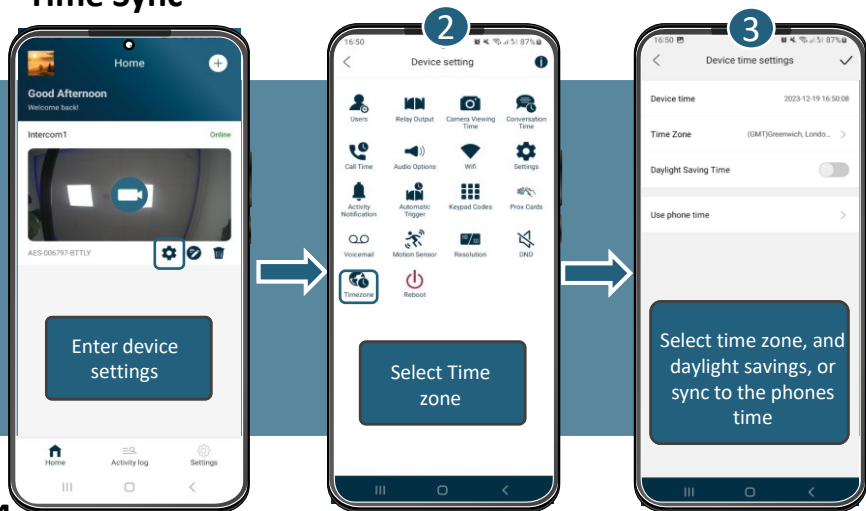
Time Sync

Home

Good Afternoon
Welcome back!

Intercom1
Online

AES-006797-BTTLY

Enter device settings

Home
Activity log
Settings

2

16:50
87%

Device setting

Users
Relay Output
Camera Viewing Time
Conversation Time
Call Time
Audio Options
Wifi
Settings
Activity Notification
Automatic Trigger
Keypad Codes
Prox Cards
Voicemail
Motion Sensor
Resolution
DND
Timezone
Reboot

Select Time zone

3

16:50
87%

Device time settings

Device time
2023-12-19 16:50:08

Time Zone
(GMT)Greenwich, London...

Daylight Saving Time

Use phone time

Select time zone, and daylight savings, or sync to the phones time